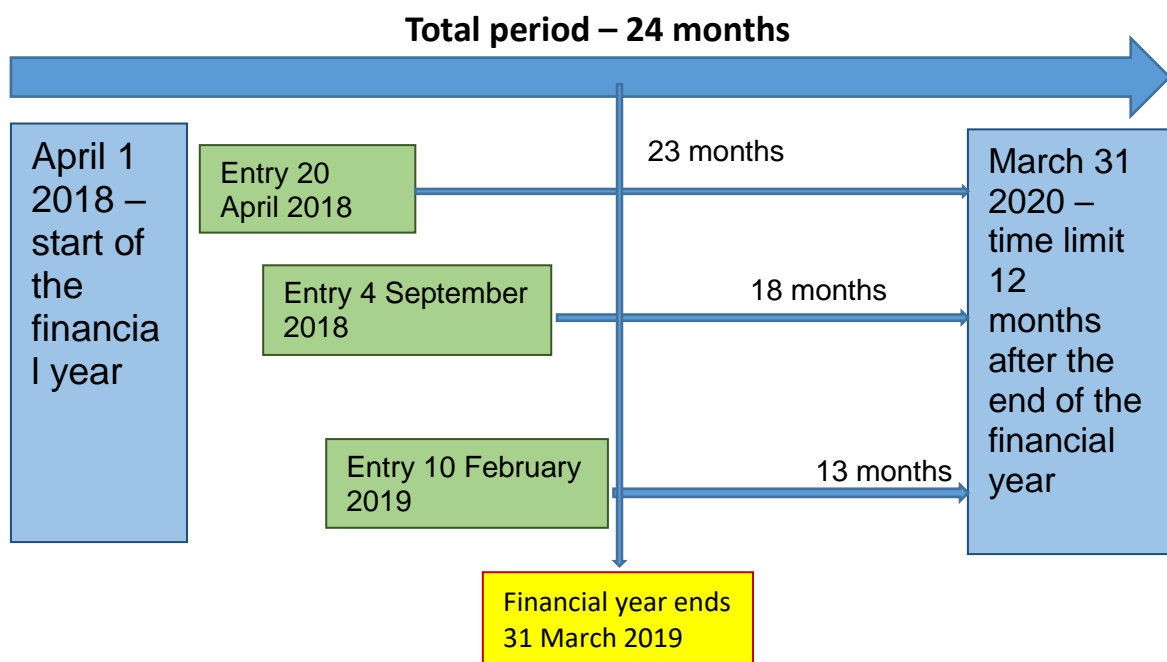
Total period – 24 months

April 1 2018 – start of the financia l year

Entry 20 April 2018

23 months

Entry 4 September 2018

18 months

Entry 10 February 2019

13 months

March 31 2020 – time limit 12 months after the end of the financial year

Financial year ends 31 March 2019